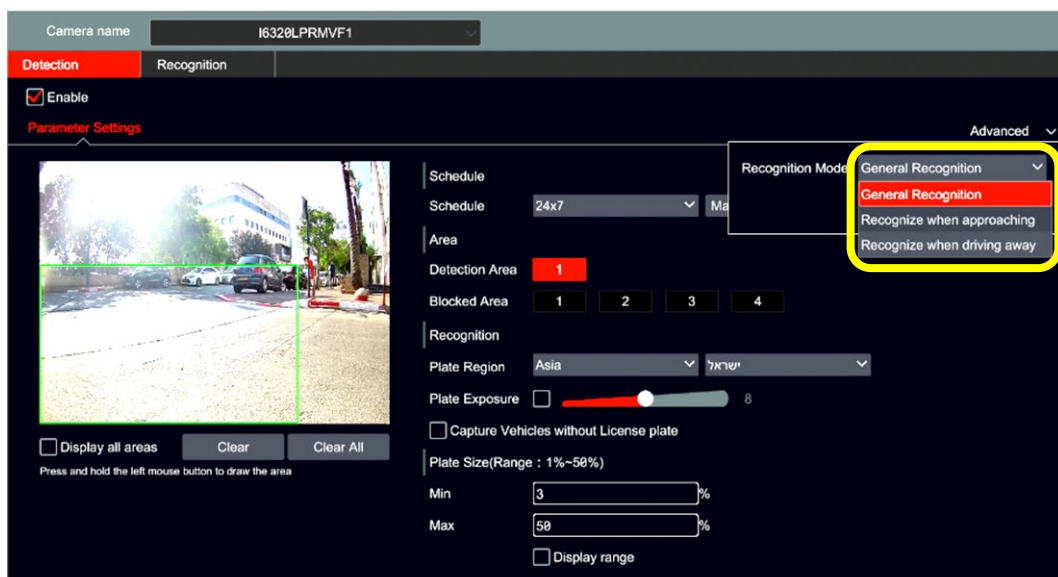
Camera name
I6320LPRMVF1
Detection
Recognition
Enable
Parameter Settings
Advanced
Recognition Mode
General Recognition
General Recognition
Recognize when approaching
Recognize when driving away
Schedule
Schedule
24x7
Ma
Area
Detection Area
1
Blocked Area
1
2
3
4
Recognition
Plate Region
Asia
ישראל
Plate Exposure
8
Capture Vehicles without License plate
Plate Size(Range : 1%~50%)
Min
3
%
Max
50
%
Display range
Display all areas
Clear
Clear All
Press and hold the left mouse button to draw the area